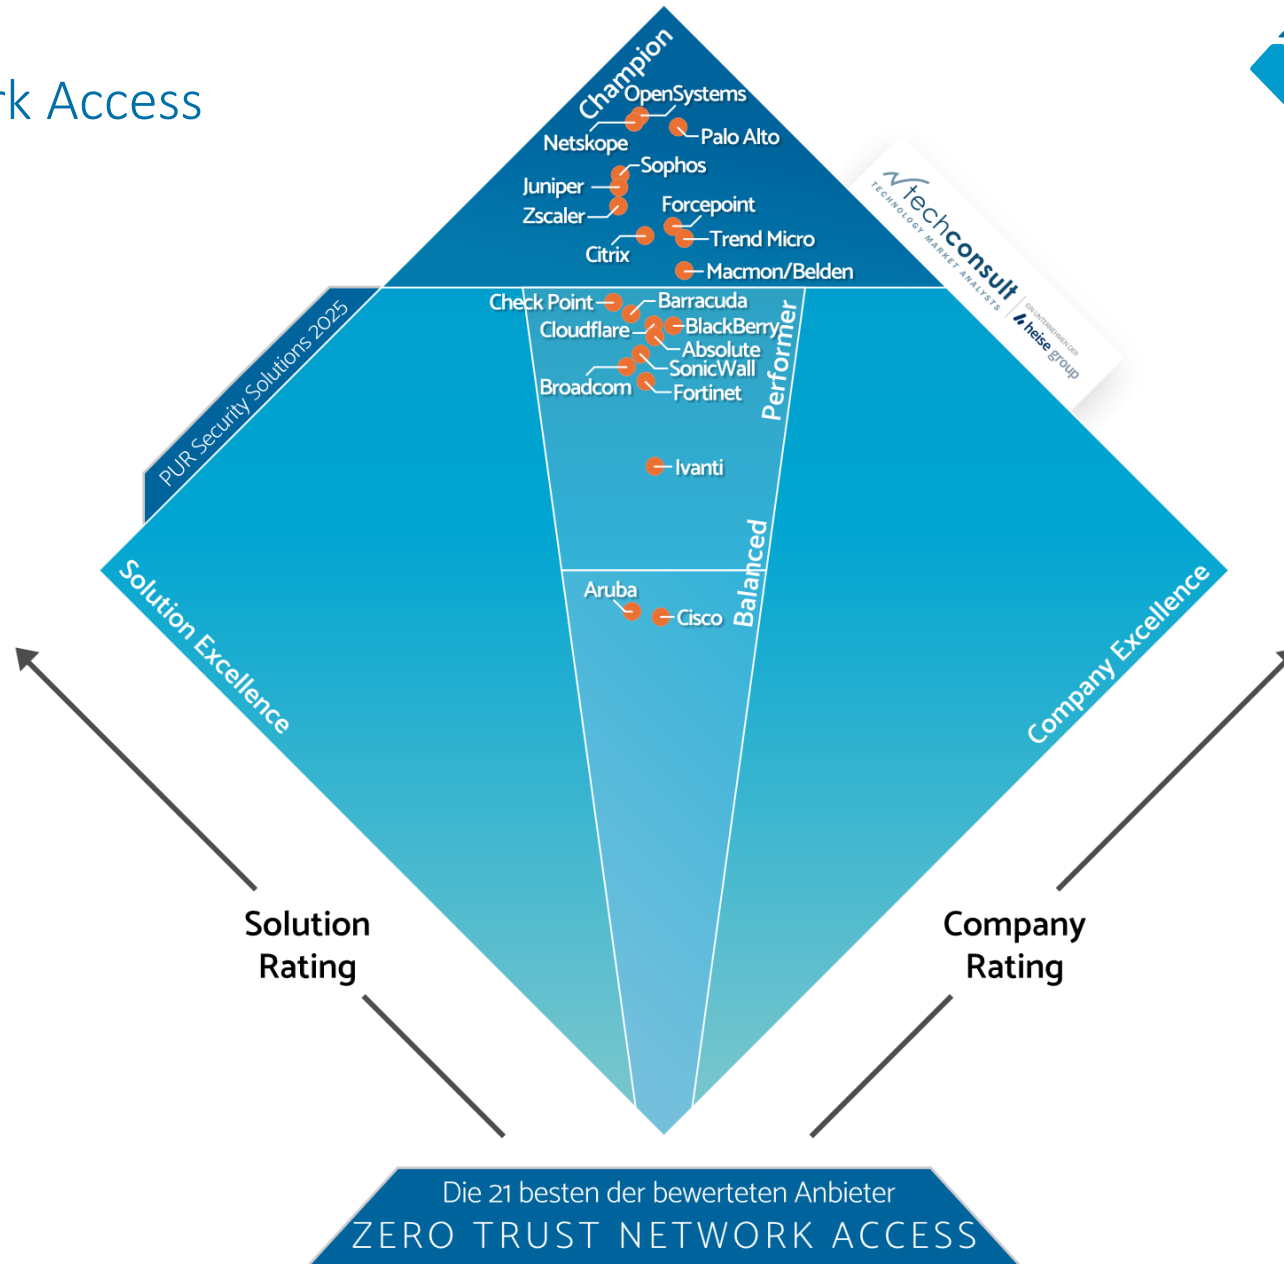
rk Access

Champion
OpenSystems
Netskope
Palo Alto
Sophos
Juniper
Zscaler
Forcepoint
Citrix
Trend Micro
Macmon/Belden

techconsult
TECHNOLOGY MARKET ANALYSTS
EIN UNTERNEHMEN DER heise group

PUR Security Solutions 2025

Check Point
Barracuda
Cloudflare
BlackBerry
Absolute
SonicWall
Broadcom
Fortinet
Performer

Ivanti

Balanced
Aruba
Cisco

Solution Excellence
Company Excellence

Solution Rating
Company Rating

Die 21 besten der bewerteten Anbieter
ZERO TRUST NETWORK ACCESS